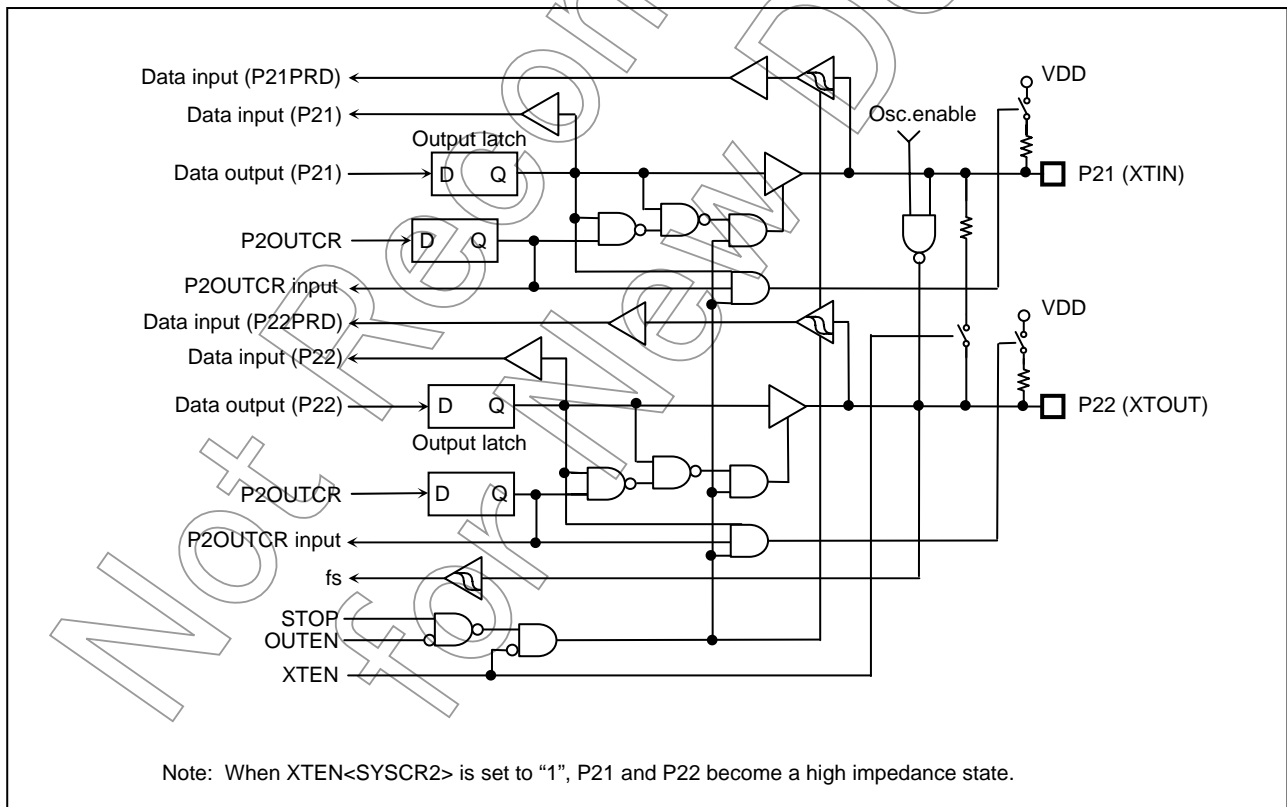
Data input (P21PRD)
Data input (P21)
Output latch
Data output (P21)
D Q
P2OUTCR
D Q
P2OUTCR input
Data input (P22PRD)
Data input (P22)
Data output (P22)
D Q
Output latch
P2OUTCR
D Q
P2OUTCR input
fs
STOP
OUTEN
XTEN
Osc.enable
VDD
P21 (XTIN)
VDD
P22 (XTOUT)
Not Recommended for New Design

Note: When XTEN<SYSCR2> is set to "1", P21 and P22 become a high impedance state.